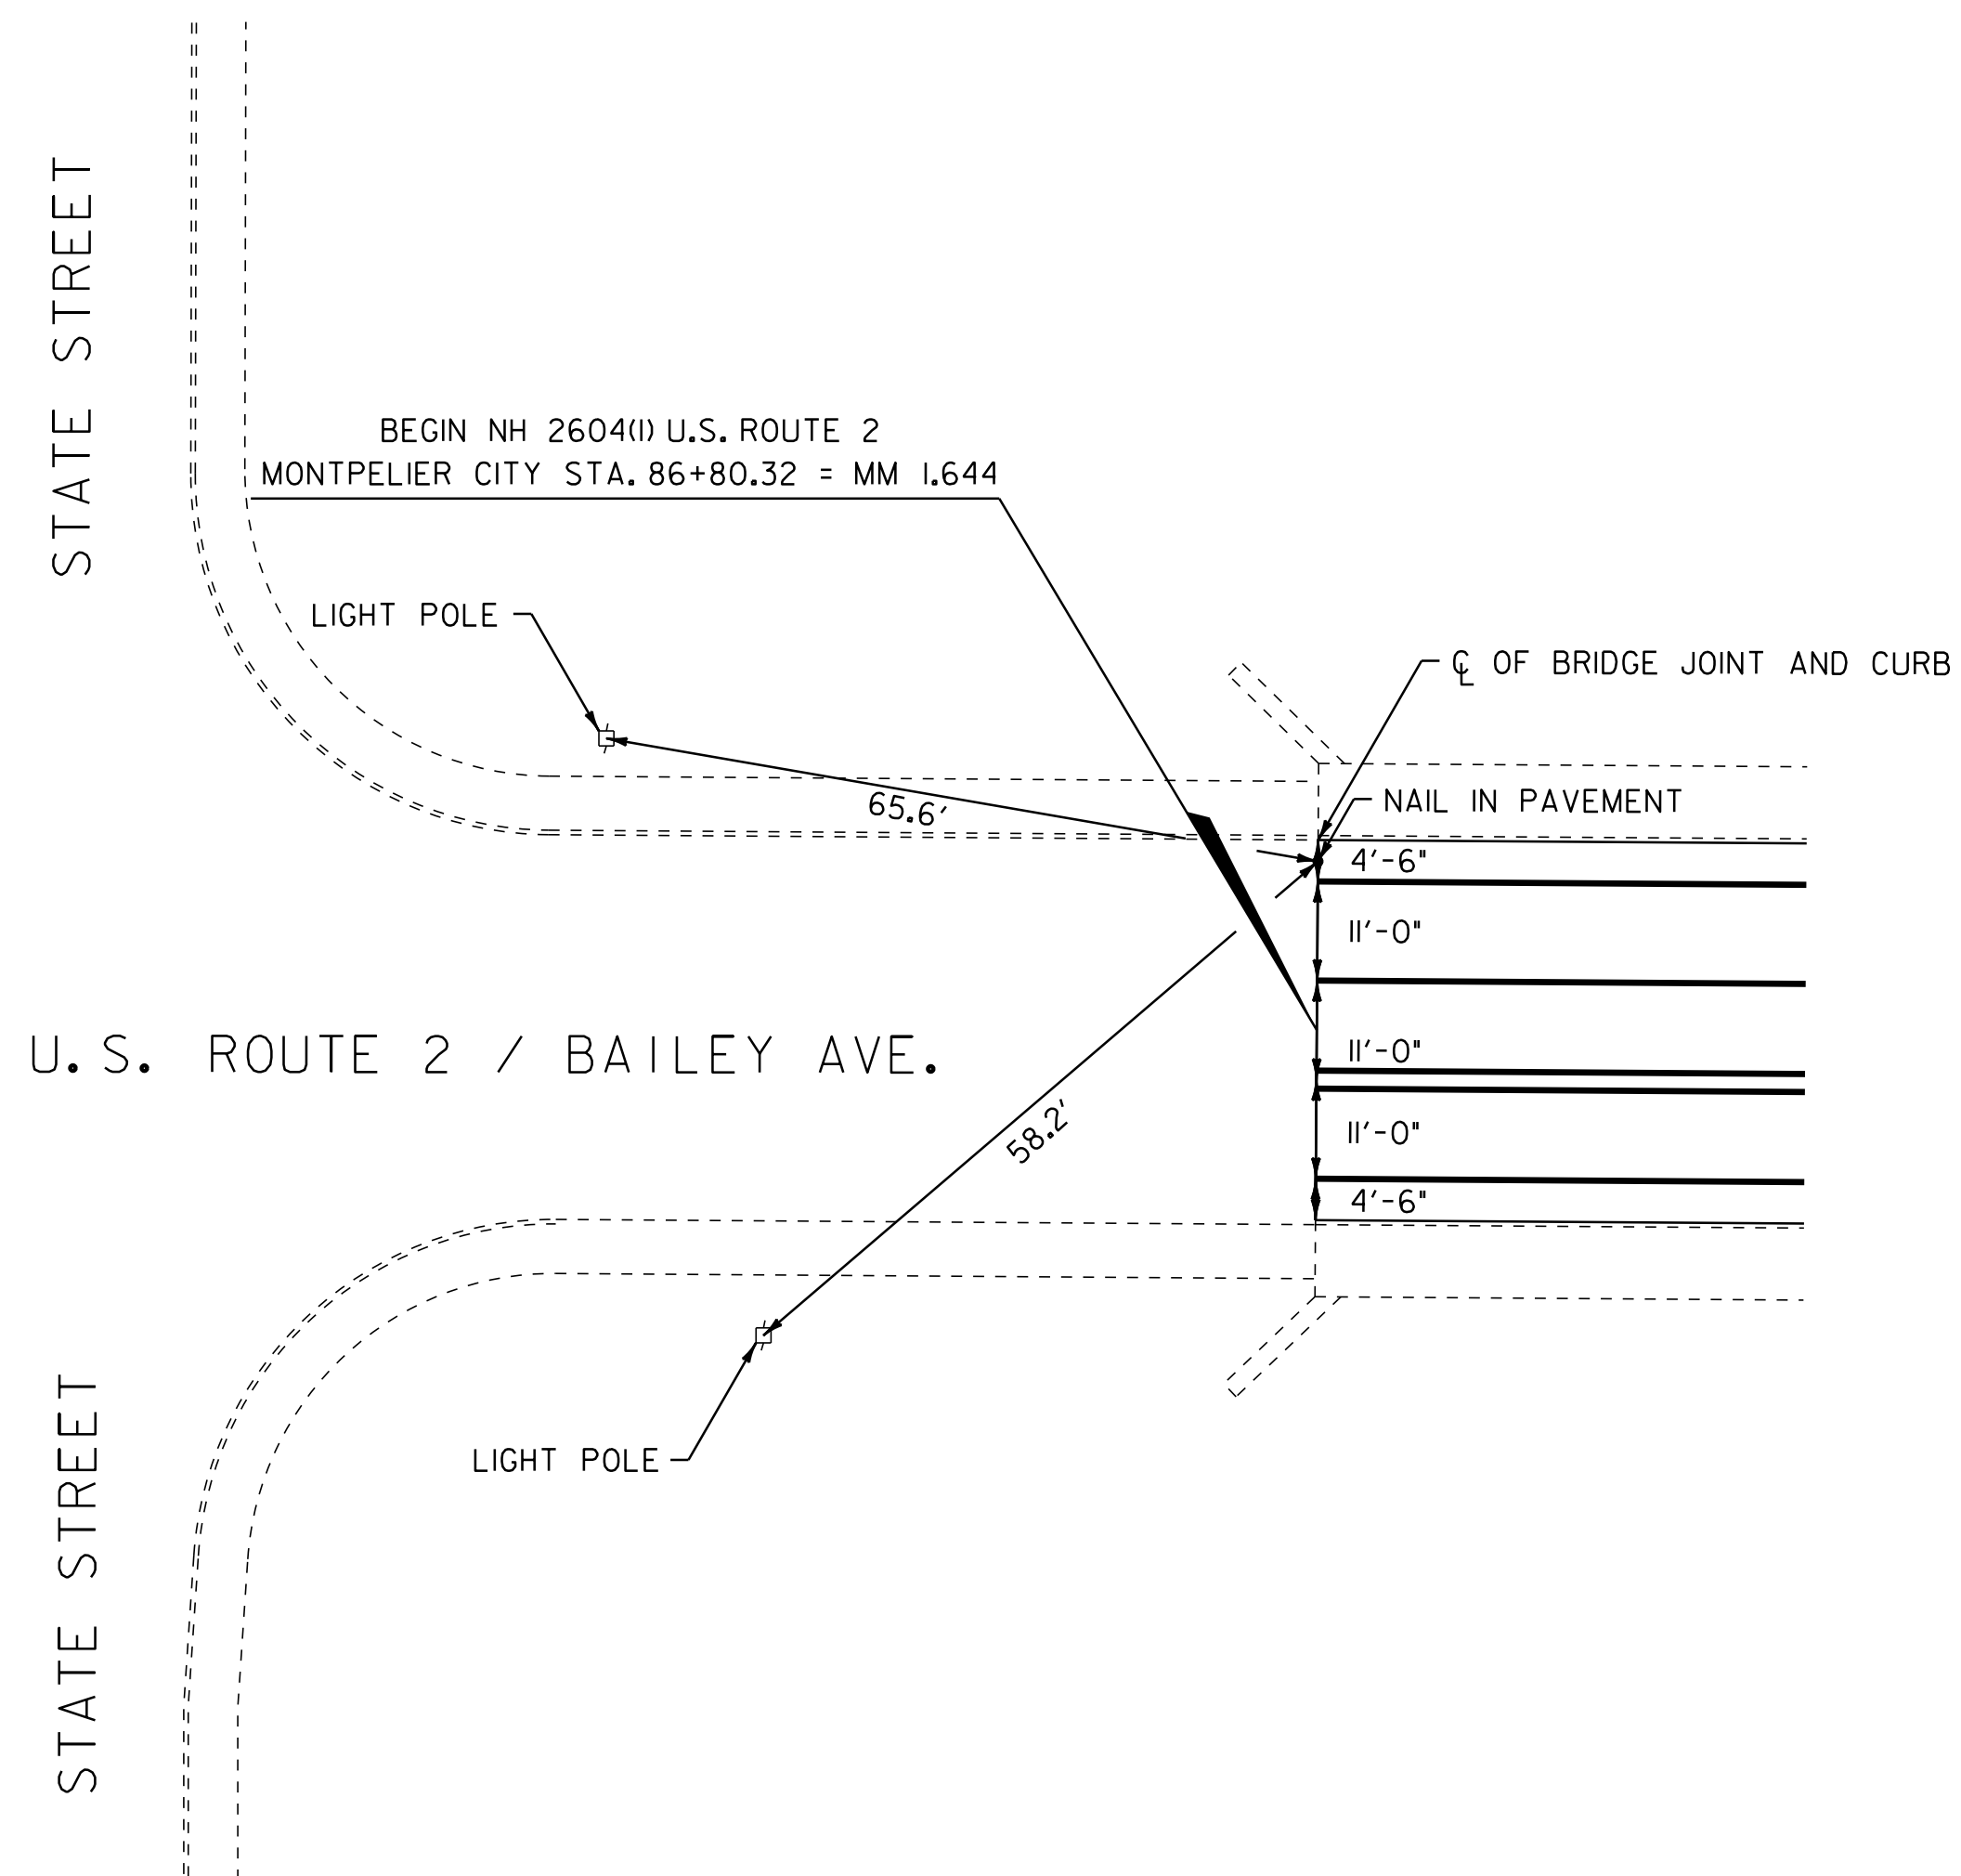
STATE STREET

BEGIN NH 2604(1) U.S. ROUTE 2
MONTPELIER CITY STA. 86+80.32 = MM 1.644

LIGHT POLE

$\mathbb{C}$ OF BRIDGE JOINT AND CURB

NAIL IN PAVEMENT

65.6'

4'-6"

11'-0"

11'-0"

11'-0"

4'-6"

U.S. ROUTE 2 / BAILEY AVE.

58.2'

LIGHT POLE

STATE STREET